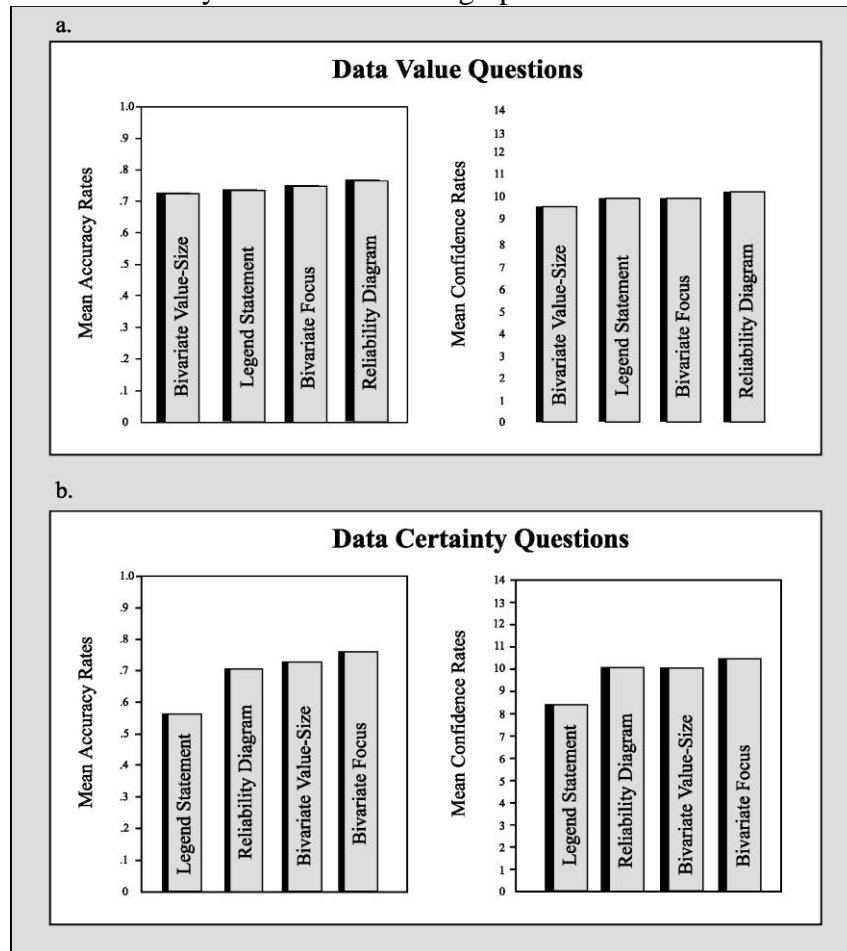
a.

Data Value Questions

Mean Accuracy Rates

1.0
.9
.8
.7
.6
.5
.4
.3
.2
.1
0

Bivariate Value-Size
Legend Statement
Bivariate Focus
Reliability Diagram

Mean Confidence Rates

14
13
12
11
10
9
8
7
6
5
4
3
2
1
0

Bivariate Value-Size
Legend Statement
Bivariate Focus
Reliability Diagram

b.

Data Certainty Questions

Mean Accuracy Rates

1.0
.9
.8
.7
.6
.5
.4
.3
.2
.1
0

Legend Statement
Reliability Diagram
Bivariate Value-Size
Bivariate Focus

Mean Confidence Rates

14
13
12
11
10
9
8
7
6
5
4
3
2
1
0

Legend Statement
Reliability Diagram
Bivariate Value-Size
Bivariate Focus